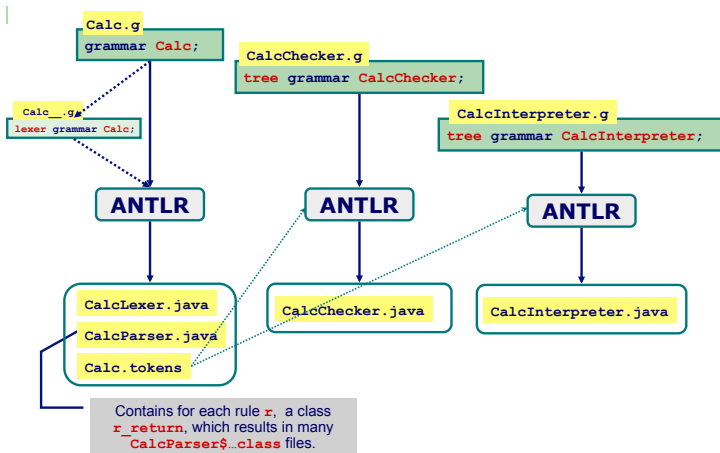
Calc.g
grammar Calc;

Calc__.g
lexer grammar Calc;

ANTLR

CalcLexer.java
CalcParser.java
Calc.tokens

CalcChecker.g
tree grammar CalcChecker;

ANTLR

CalcChecker.java

CalcInterpreter.g
tree grammar CalcInterpreter;

ANTLR

CalcInterpreter.java

Contains for each rule r, a class r_return, which results in many CalcParser$...class files.